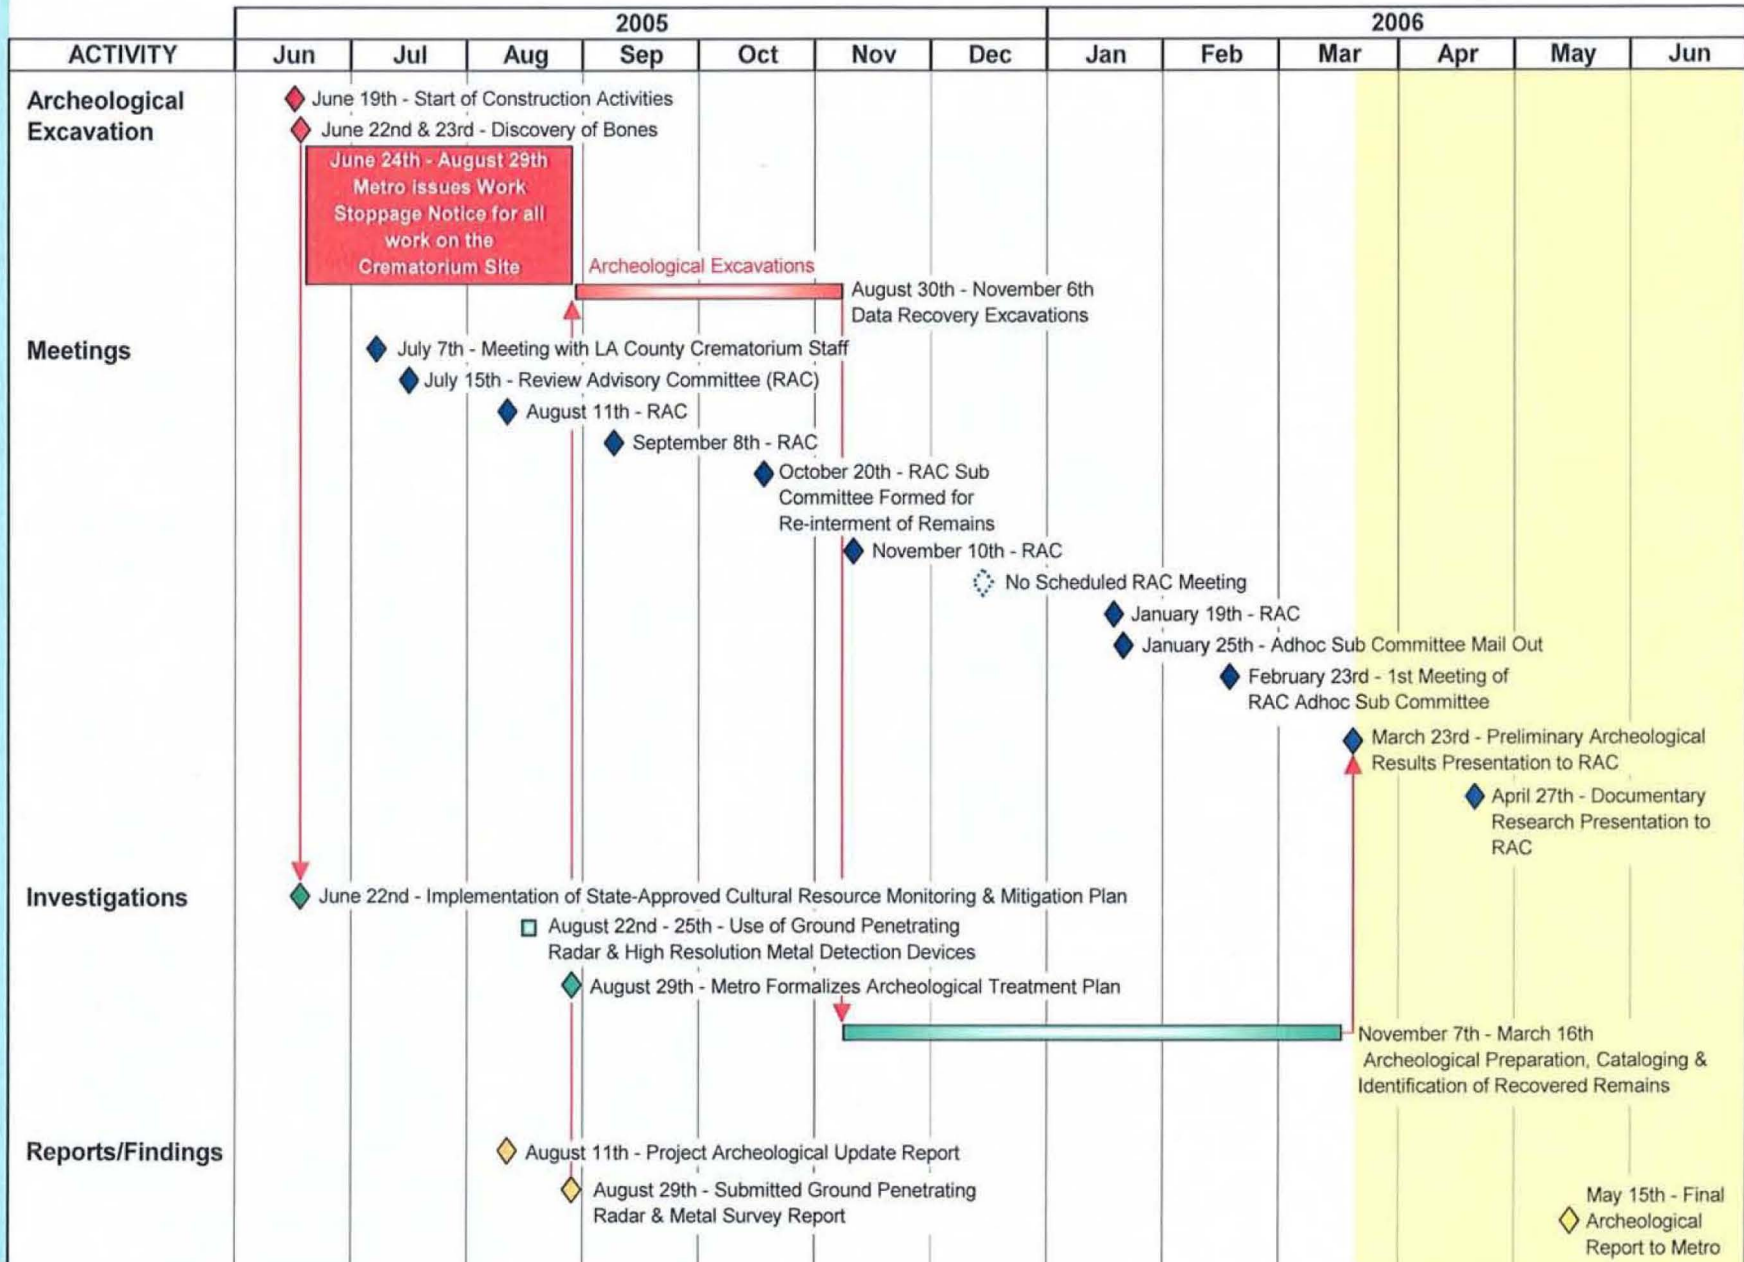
| ACTIVITY | 2005 Jun | Jul | Aug | Sep | Oct | Nov | Dec | 2006 Jan | Feb | Mar | Apr | May | Jun |
|---|---|---|---|---|---|---|---|---|---|---|---|---|---|

Archeological Excavation

June 19th - Start of Construction Activities

June 22nd & 23rd - Discovery of Bones

June 24th - August 29th Metro issues Work Stoppage Notice for all work on the Crematorium Site

Archeological Excavations

August 30th - November 6th Data Recovery Excavations

Meetings

July 7th - Meeting with LA County Crematorium Staff

July 15th - Review Advisory Committee (RAC)

August 11th - RAC

September 8th - RAC

October 20th - RAC Sub Committee Formed for Re-interment of Remains

November 10th - RAC

No Scheduled RAC Meeting

January 19th - RAC

January 25th - Adhoc Sub Committee Mail Out

February 23rd - 1st Meeting of RAC Adhoc Sub Committee

March 23rd - Preliminary Archeological Results Presentation to RAC

April 27th - Documentary Research Presentation to RAC

Investigations

June 22nd - Implementation of State-Approved Cultural Resource Monitoring & Mitigation Plan

August 22nd - 25th - Use of Ground Penetrating Radar & High Resolution Metal Detection Devices

August 29th - Metro Formalizes Archeological Treatment Plan

November 7th - March 16th Archeological Preparation, Cataloging & Identification of Recovered Remains

Reports/Findings

August 11th - Project Archeological Update Report

August 29th - Submitted Ground Penetrating Radar & Metal Survey Report

May 15th - Final Archeological Report to Metro